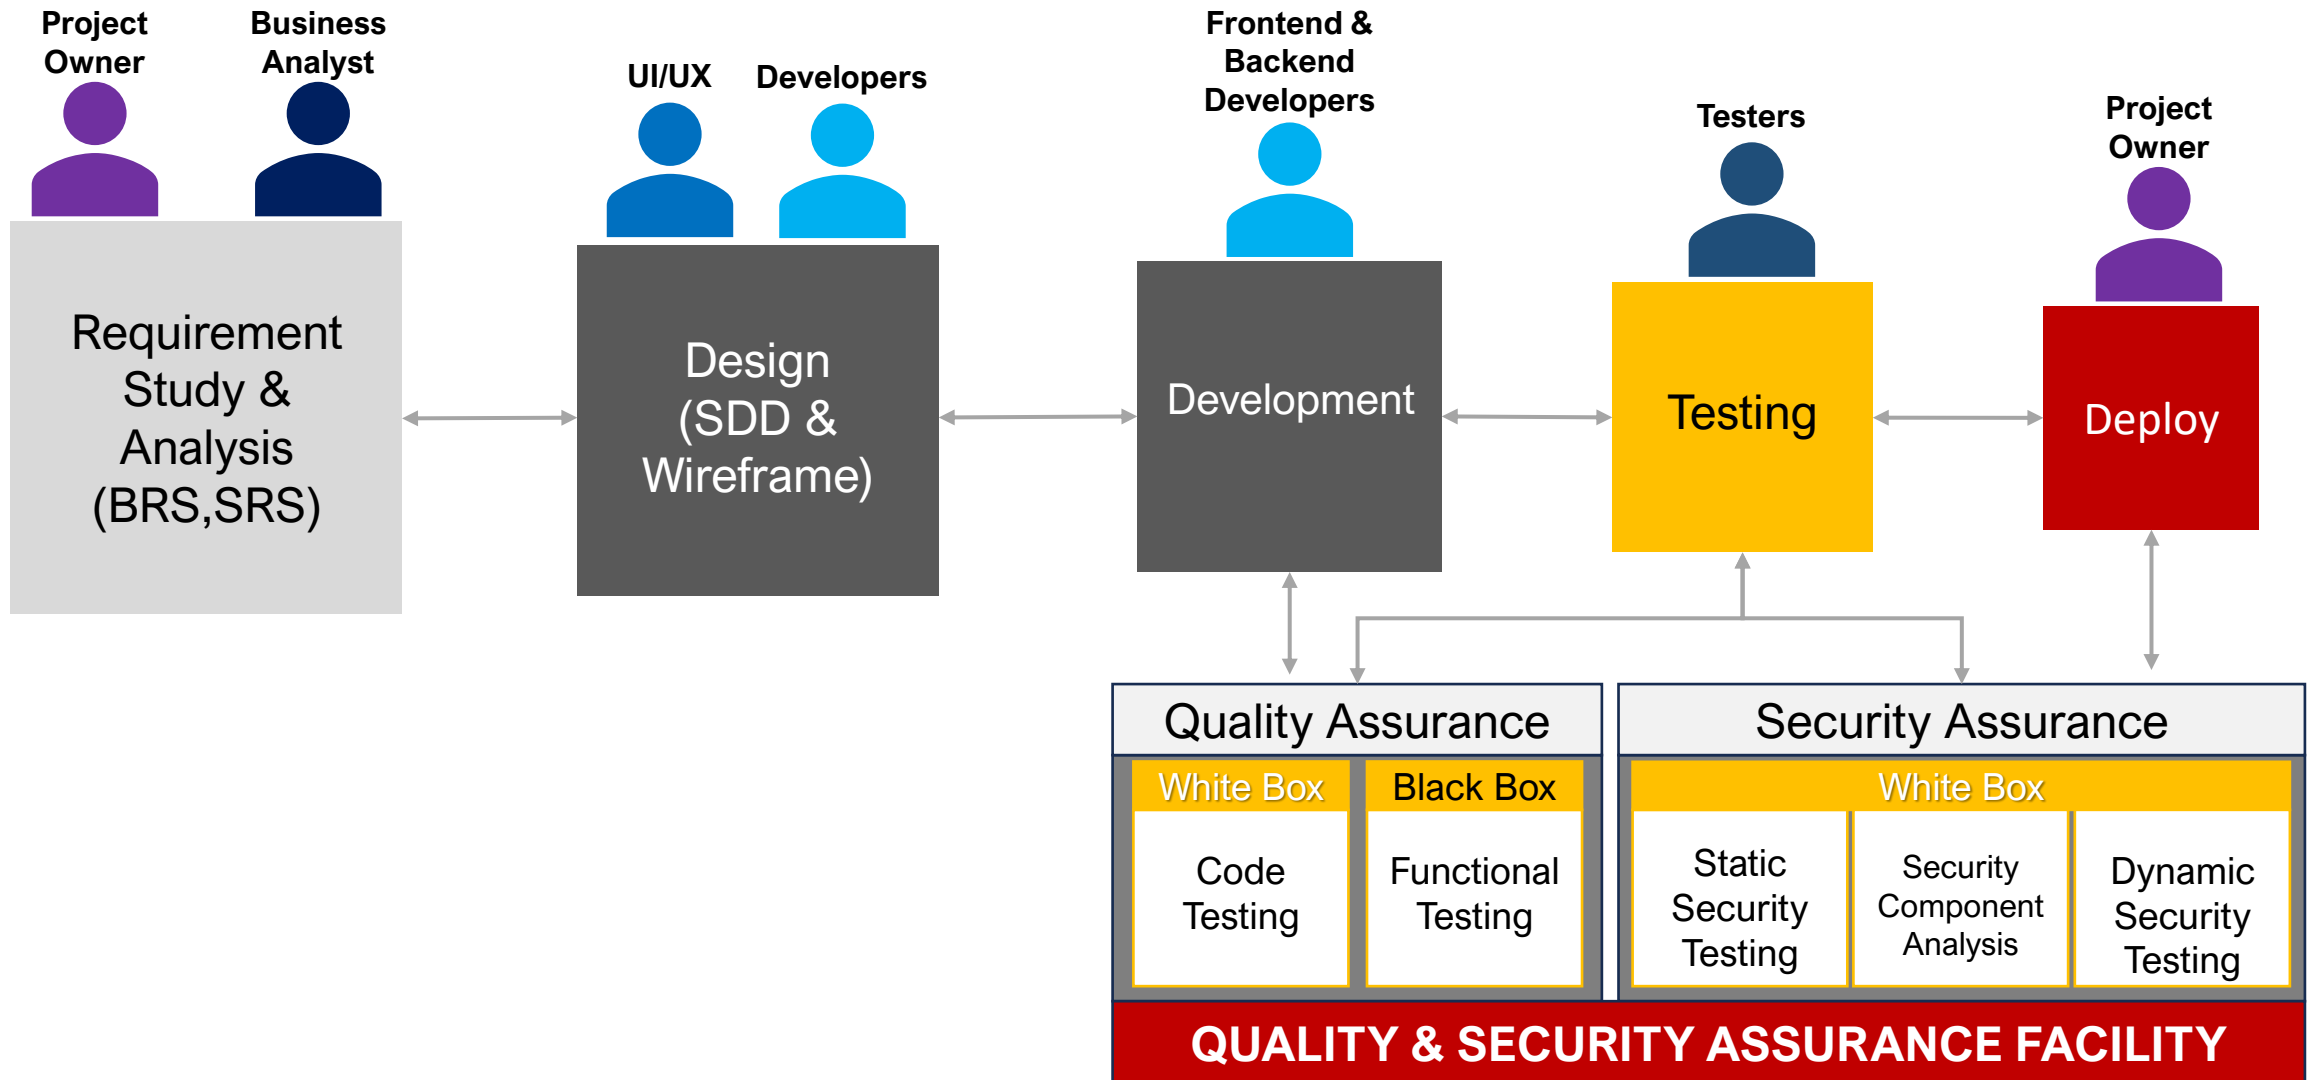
Project Owner

Business Analyst

Requirement Study & Analysis (BRS,SRS)

UI/UX

Developers

Design (SDD & Wireframe)

Frontend & Backend Developers

Development

Testers

Testing

Project Owner

Deploy

Quality Assurance

White Box

Code Testing

Black Box

Functional Testing

Security Assurance

White Box

Static Security Testing

Security Component Analysis

Dynamic Security Testing

QUALITY & SECURITY ASSURANCE FACILITY